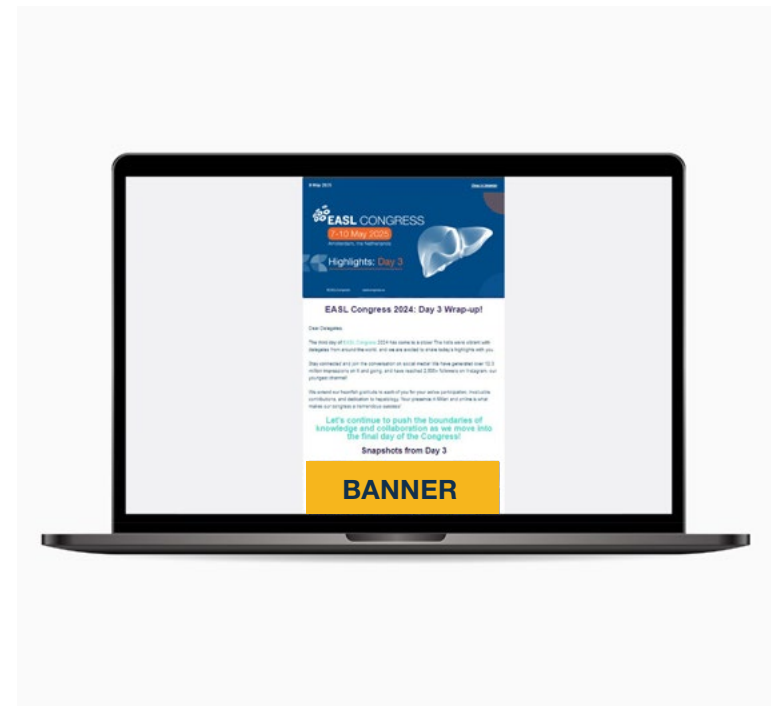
EASL CONGRESS
7-10 May 2025
Amsterdam, the Netherlands

Highlights: Day 3

EASL Congress 2024: Day 3 Wrap-up!

Dear Delegates,

The third day of EASL Congress 2024 has come to a close. The halls were vibrant with delegates from around the world, and we are excited to share today's highlights with you.

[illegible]

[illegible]

Let's continue to push the boundaries of knowledge and collaboration as we move into the final day of the Congress!

Snapshots from Day 3

BANNER